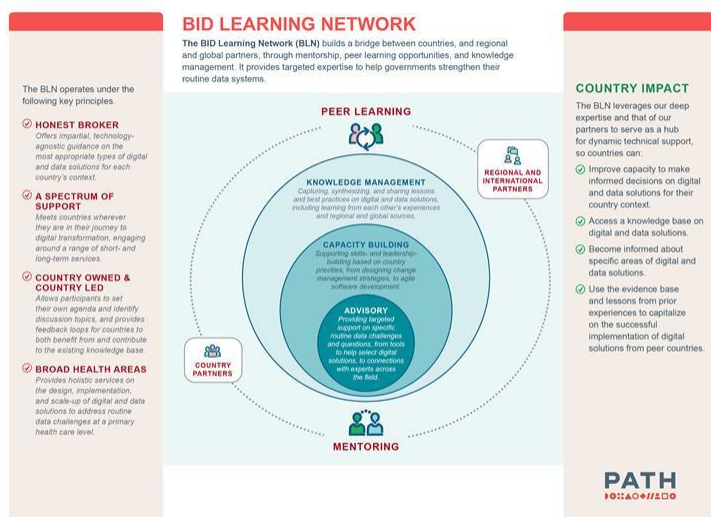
BID LEARNING NETWORK

The BID Learning Network (BLN) builds a bridge between countries, and regional and global partners, through mentorship, peer learning opportunities, and knowledge management. It provides targeted expertise to help governments strengthen their routine data systems.

The BLN operates under the following key principles.

HONEST BROKER
Offers impartial, technology-agnostic guidance on the most appropriate types of digital and data solutions for each country's context.

A SPECTRUM OF SUPPORT
Meets countries wherever they are in their journey to digital transformation, engaging around a range of short- and long-term services.

COUNTRY OWNED & COUNTRY LED
Allows participants to set their own agenda and identify discussion topics, and provides feedback loops for countries to both benefit from and contribute to the existing knowledge base.

BROAD HOLISTIC AREAS
Provides holistic services on the design, implementation, and scale-up of digital and data solutions to address routine data challenges at a primary health care level.

PEER LEARNING

REGIONAL AND INTERNATIONAL PARTNERS

KNOWLEDGE MANAGEMENT
Capturing, synthesizing, and sharing lessons and best practices on digital and data solutions, including learning from each other's experiences and regional and global sources.

CAPACITY BUILDING
Supporting skills- and leadership-building based on country priorities, from designing change management strategies, to agile software development.

ADVISORY
Providing targeted support on specific routine data challenges and questions, from tools to help select digital solutions, to connections with experts across the field.

COUNTRY PARTNERS

MENTORING

COUNTRY IMPACT
The BLN leverages our deep expertise and that of our partners to serve as a hub for dynamic technical support, so countries can:

Improve capacity to make informed decisions on digital and data solutions for their country context.

Access a knowledge base on digital and data solutions.

Become informed about specific areas of digital and data solutions.

Use the evidence base and lessons from prior experiences to capitalize on the successful implementation of digital solutions from peer countries.

PATH